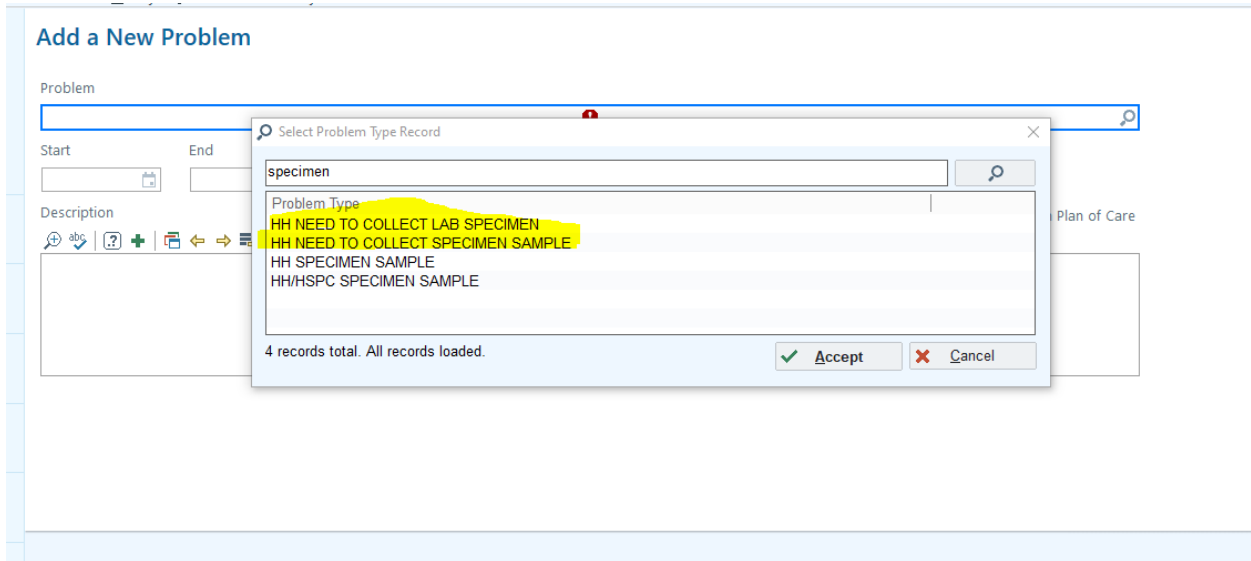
Add a New Problem

Problem

Start

End

Description

Select Problem Type Record

specimen

Problem Type

HH NEED TO COLLECT LAB SPECIMEN

HH NEED TO COLLECT SPECIMEN SAMPLE

HH SPECIMEN SAMPLE

HH/HSPC SPECIMEN SAMPLE

4 records total. All records loaded.

Accept

Cancel

Plan of Care